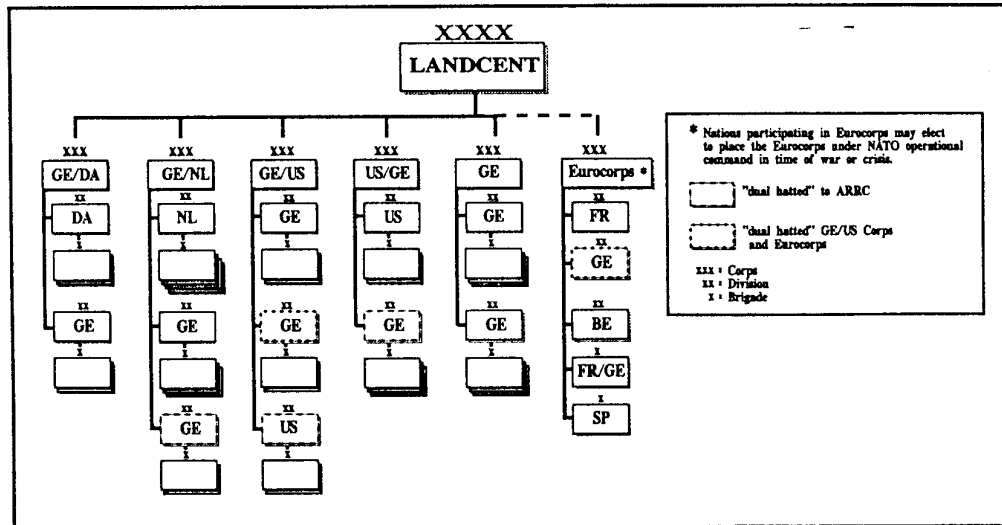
XXXX
LANDCENT

xxx
GE/DA
xx
DA
x
xx
GE
x

xxx
GE/NL
xx
NL
x
xx
GE
x
xx
GE
x

xxx
GE/US
xx
GE
x
xx
GE
x
xx
US
x

xxx
US/GE
xx
US
x
xx
GE
x

xxx
GE
xx
GE
x
xx
GE
x

xxx
Eurocorps *
xx
FR
xx
GE
xx
BE
x
FR/GE
x
SP

* Nations participating in Eurocorps may elect to place the Eurocorps under NATO operational command in time of war or crisis.

"dual hatted" to ARRC

"dual hatted" GE/US Corps and Eurocorps

xxx : Corps
xx : Division
x : Brigade